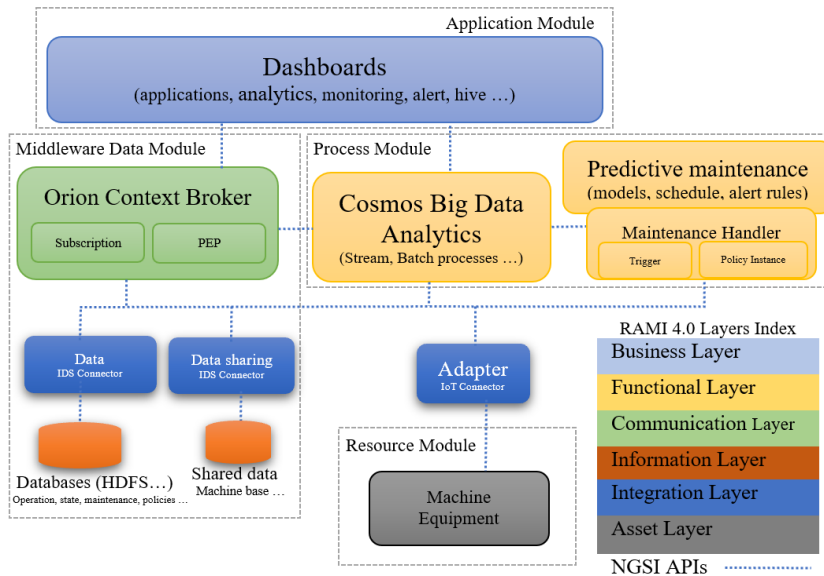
Application Module

Dashboards
(applications, analytics, monitoring, alert, hive …)

Middleware Data Module

Orion Context Broker

Subscription

PEP

Process Module

Cosmos Big Data Analytics
(Stream, Batch processes …)

Predictive maintenance
(models, schedule, alert rules)

Maintenance Handler

Trigger

Policy Instance

Data
IDS Connector

Data sharing
IDS Connector

Adapter
IoT Connector

Databases (HDFS…)
Operation, state, maintenance, policies …

Shared data
Machine base …

Resource Module

Machine Equipment

RAMI 4.0 Layers Index

Business Layer

Functional Layer

Communication Layer

Information Layer

Integration Layer

Asset Layer

NGSI APIs